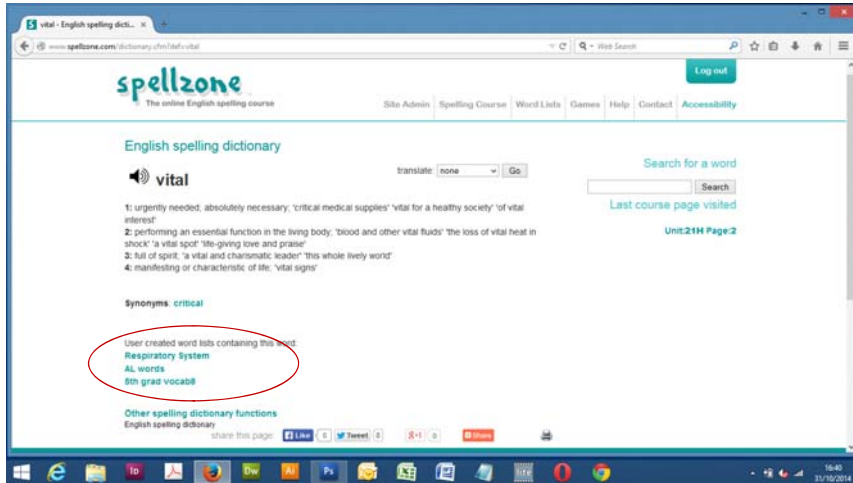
vital - English spelling dicti... ×

www.spellzone.com/dictionary.cfm?def=vital

Web Search

spellzone
The online English spelling course

Log out

Site Admin | Spelling Course | Word Lists | Games | Help | Contact | Accessibility

English spelling dictionary

vital

translate: none Go

1: urgently needed; absolutely necessary; 'critical medical supplies' 'vital for a healthy society' 'of vital interest'
2: performing an essential function in the living body; 'blood and other vital fluids' 'the loss of vital heat in shock' 'a vital spot' 'life-giving love and praise'
3: full of spirit; 'a vital and charismatic leader' 'this whole lively world'
4: manifesting or characteristic of life; 'vital signs'

Synonyms: critical

User created word lists containing this word:
Respiratory System
AL words
6th grad vocab8

Other spelling dictionary functions
English spelling dictionary

share this page: Like 0 Tweet 0 8+1 0 Share

Search for a word

Search

Last course page visited

Unit:21H Page:2

16:40
31/10/2014